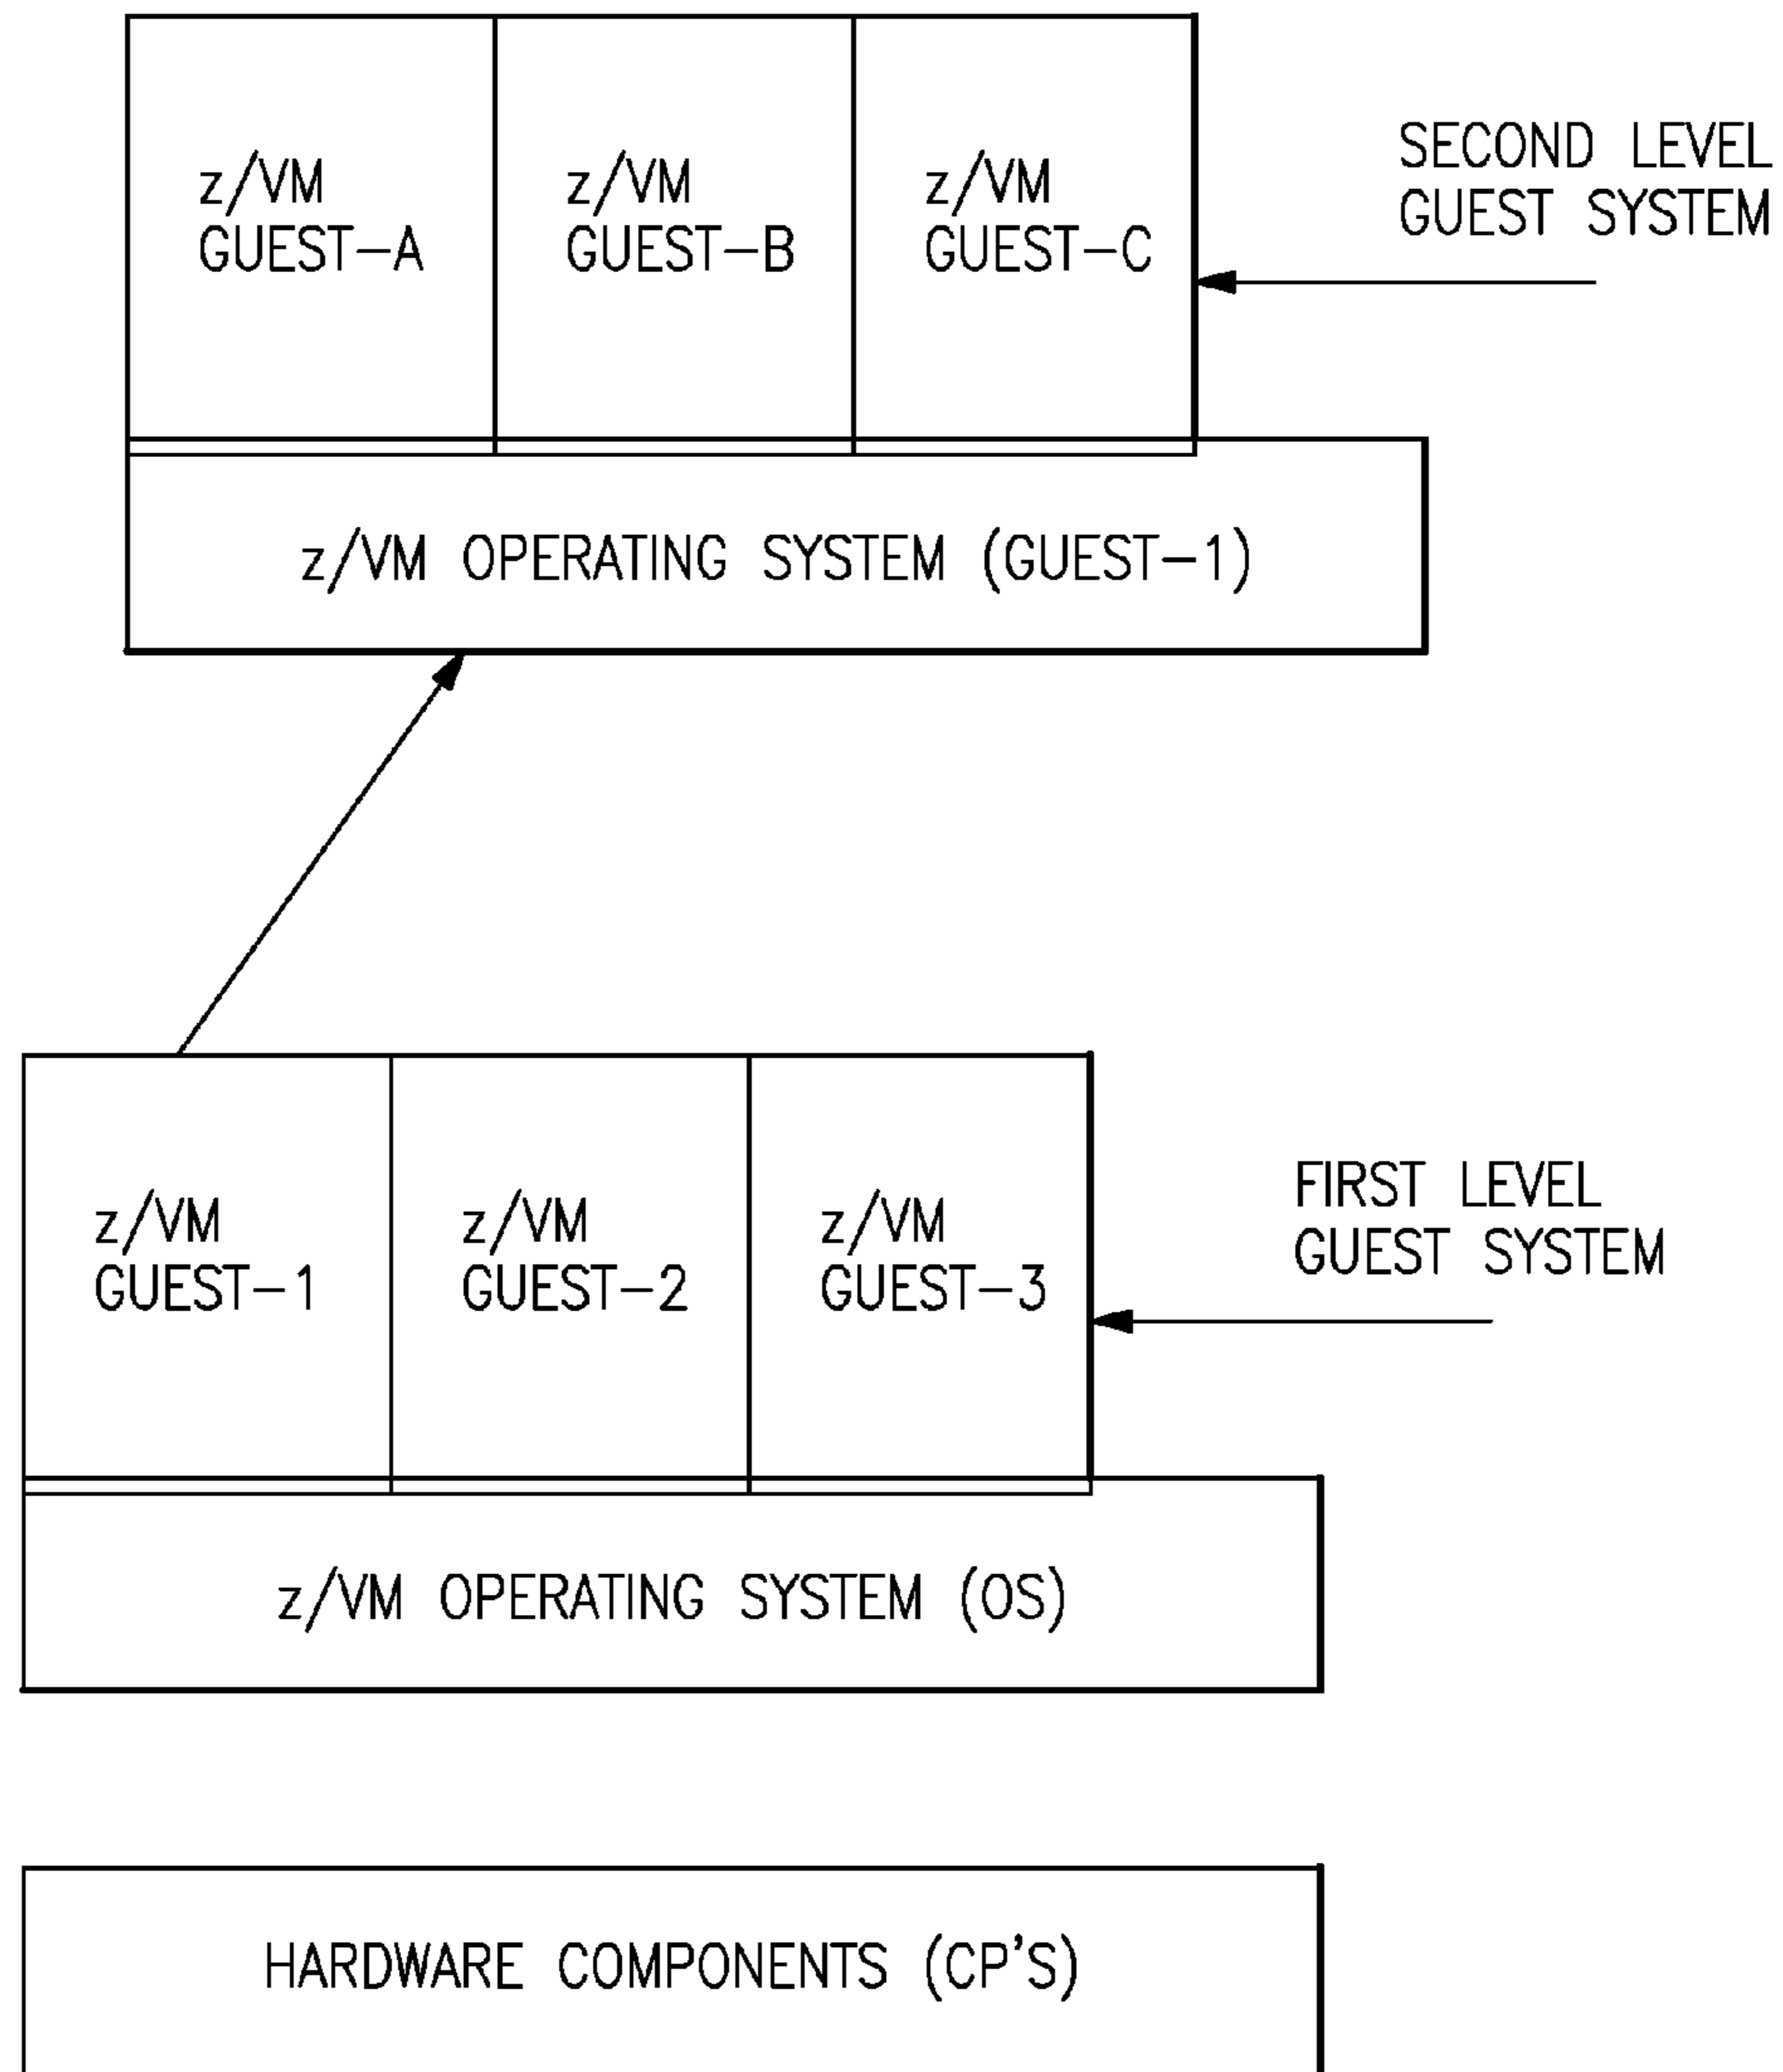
z/VM GUEST–A

z/VM GUEST–B

z/VM GUEST–C

SECOND LEVEL GUEST SYSTEM

z/VM OPERATING SYSTEM (GUEST–1)

z/VM GUEST–1

z/VM GUEST–2

z/VM GUEST–3

FIRST LEVEL GUEST SYSTEM

z/VM OPERATING SYSTEM (OS)

HARDWARE COMPONENTS (CP'S)